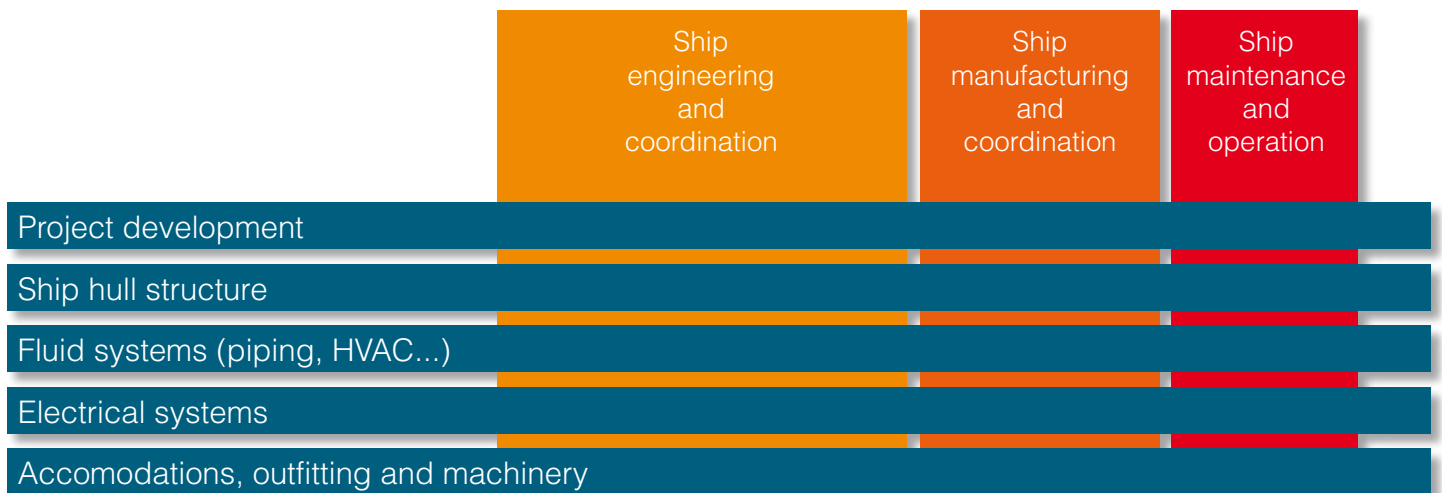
Ship engineering and coordination

Ship manufacturing and coordination

Ship maintenance and operation

Project development

Ship hull structure

Fluid systems (piping, HVAC...)

Electrical systems

Accomodations, outfitting and machinery